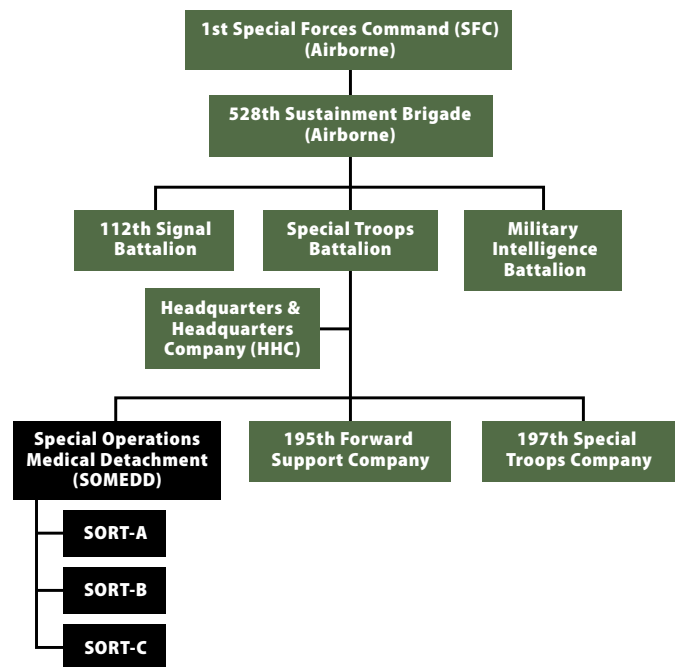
1st Special Forces Command (SFC) (Airborne)

528th Sustainment Brigade (Airborne)

112th Signal Battalion

Special Troops Battalion

Military Intelligence Battalion

Headquarters & Headquarters Company (HHC)

Special Operations Medical Detachment (SOMEDD)

195th Forward Support Company

197th Special Troops Company

SORT-A

SORT-B

SORT-C